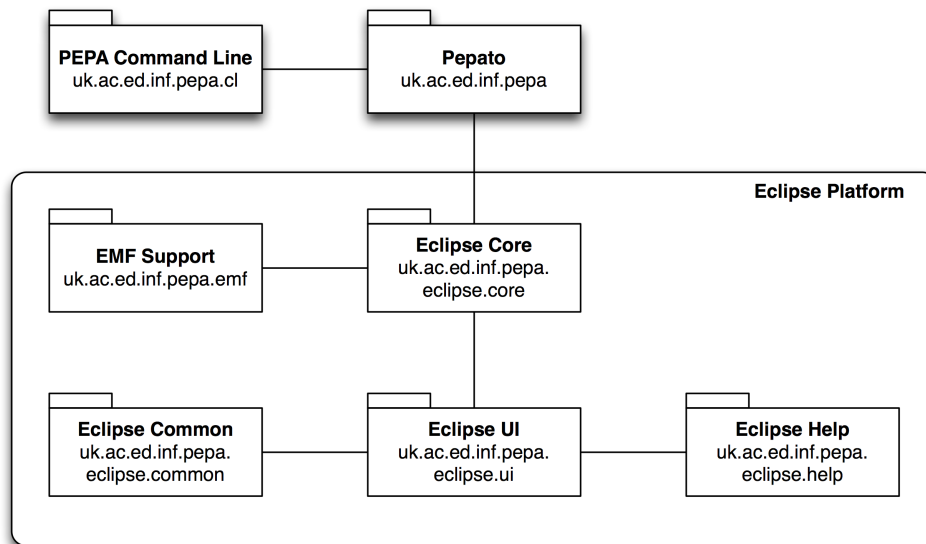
PEPA Command Line
uk.ac.ed.inf.pepa.cl

Pepato
uk.ac.ed.inf.pepa

Eclipse Platform

EMF Support
uk.ac.ed.inf.pepa.emf

Eclipse Core
uk.ac.ed.inf.pepa.
eclipse.core

Eclipse Common
uk.ac.ed.inf.pepa.
eclipse.common

Eclipse UI
uk.ac.ed.inf.pepa.
eclipse.ui

Eclipse Help
uk.ac.ed.inf.pepa.
eclipse.help